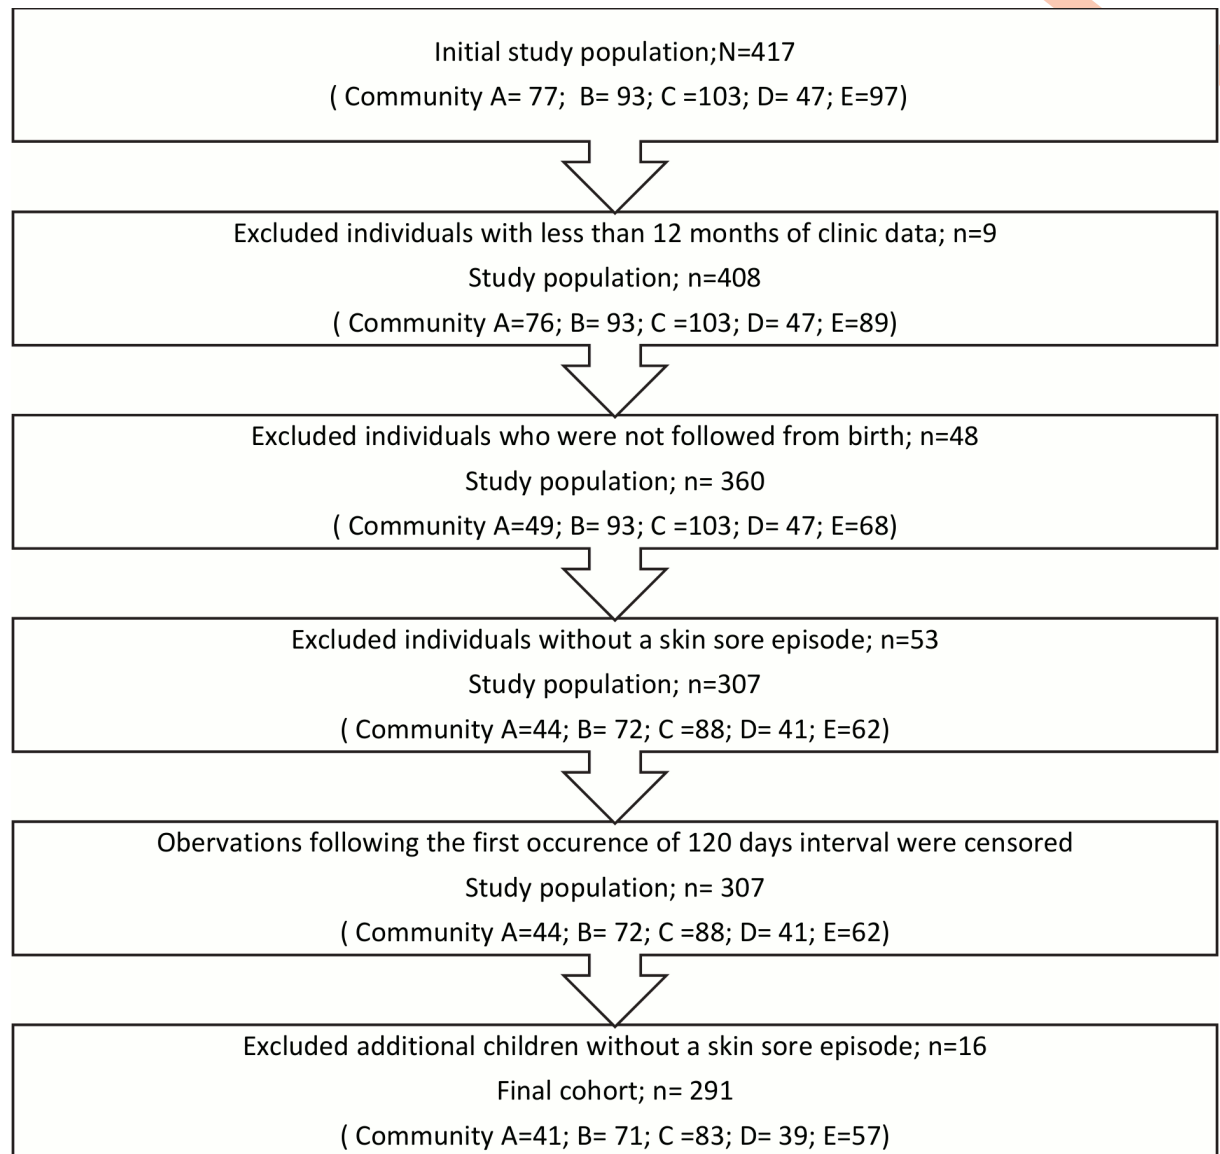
Initial study population;N=417
( Community A= 77; B= 93; C =103; D= 47; E=97)

Excluded individuals with less than 12 months of clinic data; n=9
Study population; n=408
( Community A=76; B= 93; C =103; D= 47; E=89)

Excluded individuals who were not followed from birth; n=48
Study population; n= 360
( Community A=49; B= 93; C =103; D= 47; E=68)

Excluded individuals without a skin sore episode; n=53
Study population; n=307
( Community A=44; B= 72; C =88; D= 41; E=62)

Obervations following the first occurence of 120 days interval were censored
Study population; n= 307
( Community A=44; B= 72; C =88; D= 41; E=62)

Excluded additional children without a skin sore episode; n=16
Final cohort; n= 291
( Community A=41; B= 71; C =83; D= 39; E=57)